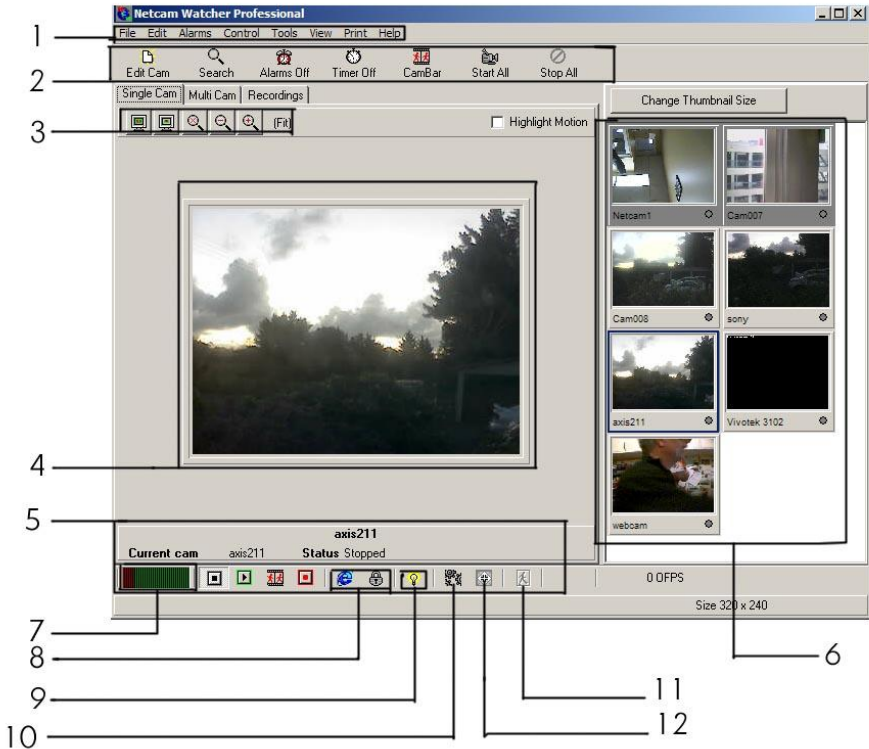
Netcam Watcher Professional

File Edit Alarms Control Tools View Print Help

Edit Cam Search Alarms Off Timer Off CamBar Start All Stop All

Single Cam | Multi Cam | Recordings

(Fit)

Highlight Motion

Change Thumbnail Size

Netcam1
Cam007
Cam008
sony
axis211
Vivotek 3102
webcam

axis211
Current cam axis211 Status Stopped

0 OFPS

Size 320 x 240

1
2
3
4
5
6
7
8
9
10
11
12